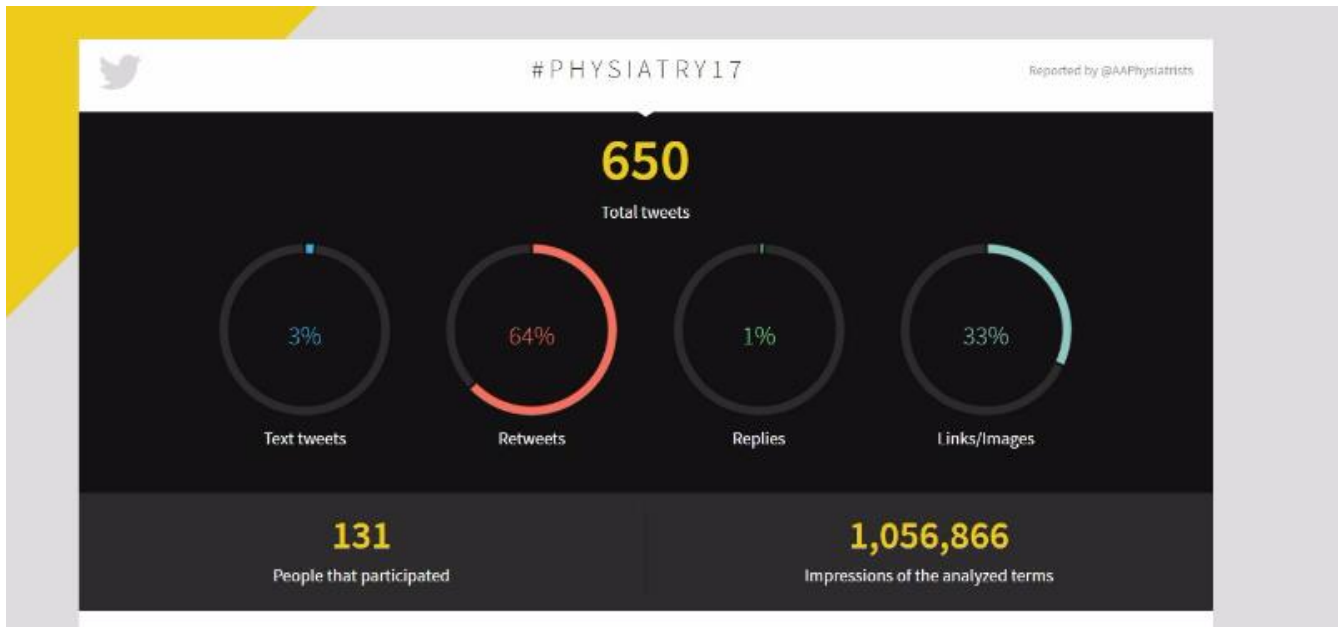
#PHYSIATRY17

Reported by @AAPhysiatrists

650

Total tweets

3%

Text tweets

64%

Retweets

1%

Replies

33%

Links/Images

131

People that participated

1,056,866

Impressions of the analyzed terms